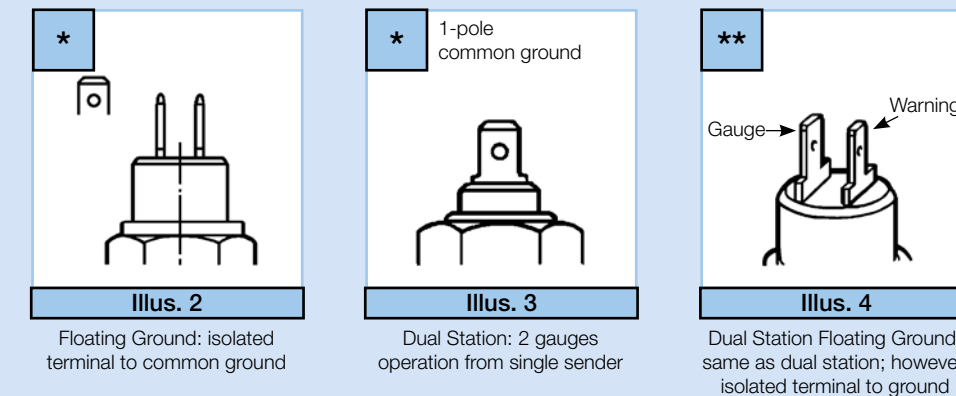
*

Illus. 2

Floating Ground: isolated terminal to common ground

*

1-pole common ground

Illus. 3

Dual Station: 2 gauges operation from single sender

**

Gauge

Warning

Illus. 4

Dual Station Floating Ground same as dual station; however isolated terminal to ground